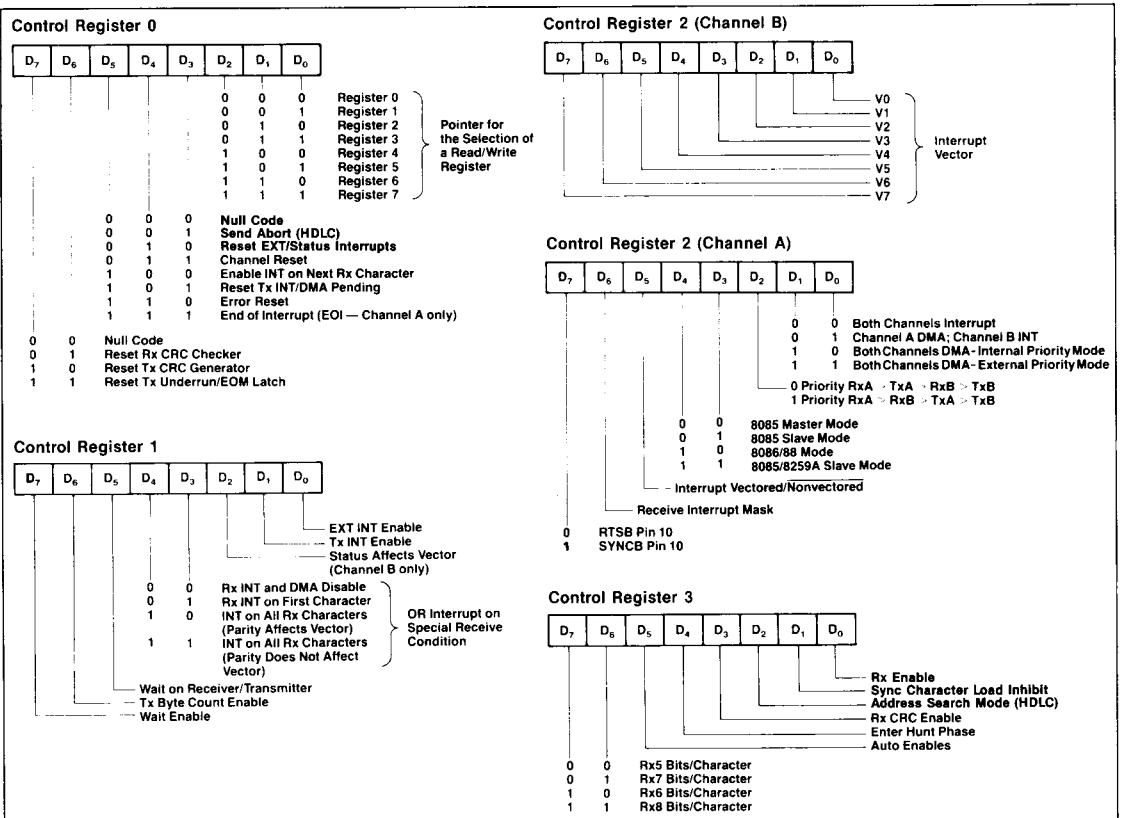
Control Register 0

| $D_7$ | $D_6$ | $D_5$ | $D_4$ | $D_3$ | $D_2$ | $D_1$ | $D_0$ |
|---|---|---|---|---|---|---|---|

0 0 0 Register 0
0 0 1 Register 1
0 1 0 Register 2
0 1 1 Register 3
1 0 0 Register 4
1 0 1 Register 5
1 1 0 Register 6
1 1 1 Register 7

Pointer for the Selection of a Read/Write Register

0 0 0 Null Code
0 0 1 Send Abort (HDLC)
0 1 0 Reset EXT/Status Interrupts
0 1 1 Channel Reset
1 0 0 Enable INT on Next Rx Character
1 0 1 Reset Tx INT/DMA Pending
1 1 0 Error Reset
1 1 1 End of Interrupt (EOI — Channel A only)

0 0 Null Code
0 1 Reset Rx CRC Checker
1 0 Reset Tx CRC Generator
1 1 Reset Tx Underrun/EOM Latch

Control Register 1

| $D_7$ | $D_6$ | $D_5$ | $D_4$ | $D_3$ | $D_2$ | $D_1$ | $D_0$ |
|---|---|---|---|---|---|---|---|

EXT INT Enable
Tx INT Enable
Status Affects Vector (Channel B only)

0 0 Rx INT and DMA Disable
0 1 Rx INT on First Character
1 0 INT on All Rx Characters (Parity Affects Vector)
1 1 INT on All Rx Characters (Parity Does Not Affect Vector)

OR Interrupt on Special Receive Condition

Wait on Receiver/Transmitter
Tx Byte Count Enable
Wait Enable

Control Register 2 (Channel B)

| $D_7$ | $D_6$ | $D_5$ | $D_4$ | $D_3$ | $D_2$ | $D_1$ | $D_0$ |
|---|---|---|---|---|---|---|---|

V0
V1
V2
V3
V4
V5
V6
V7

Interrupt Vector

Control Register 2 (Channel A)

| $D_7$ | $D_6$ | $D_5$ | $D_4$ | $D_3$ | $D_2$ | $D_1$ | $D_0$ |
|---|---|---|---|---|---|---|---|

0 0 Both Channels Interrupt
0 1 Channel A DMA; Channel B INT
1 0 Both Channels DMA-Internal Priority Mode
1 1 Both Channels DMA-External Priority Mode

0 Priority RxA > TxA > RxB > TxB
1 Priority RxA > RxB > TxA > TxB

0 0 8085 Master Mode
0 1 8085 Slave Mode
1 0 8086/88 Mode
1 1 8085/8259A Slave Mode

Interrupt Vectored/Nonvectored
Receive Interrupt Mask

0 RTSB Pin 10
1 SYNCB Pin 10

Control Register 3

| $D_7$ | $D_6$ | $D_5$ | $D_4$ | $D_3$ | $D_2$ | $D_1$ | $D_0$ |
|---|---|---|---|---|---|---|---|

Rx Enable
Sync Character Load Inhibit
Address Search Mode (HDLC)
Rx CRC Enable
Enter Hunt Phase
Auto Enables

0 0 Rx5 Bits/Character
0 1 Rx7 Bits/Character
1 0 Rx6 Bits/Character
1 1 Rx8 Bits/Character